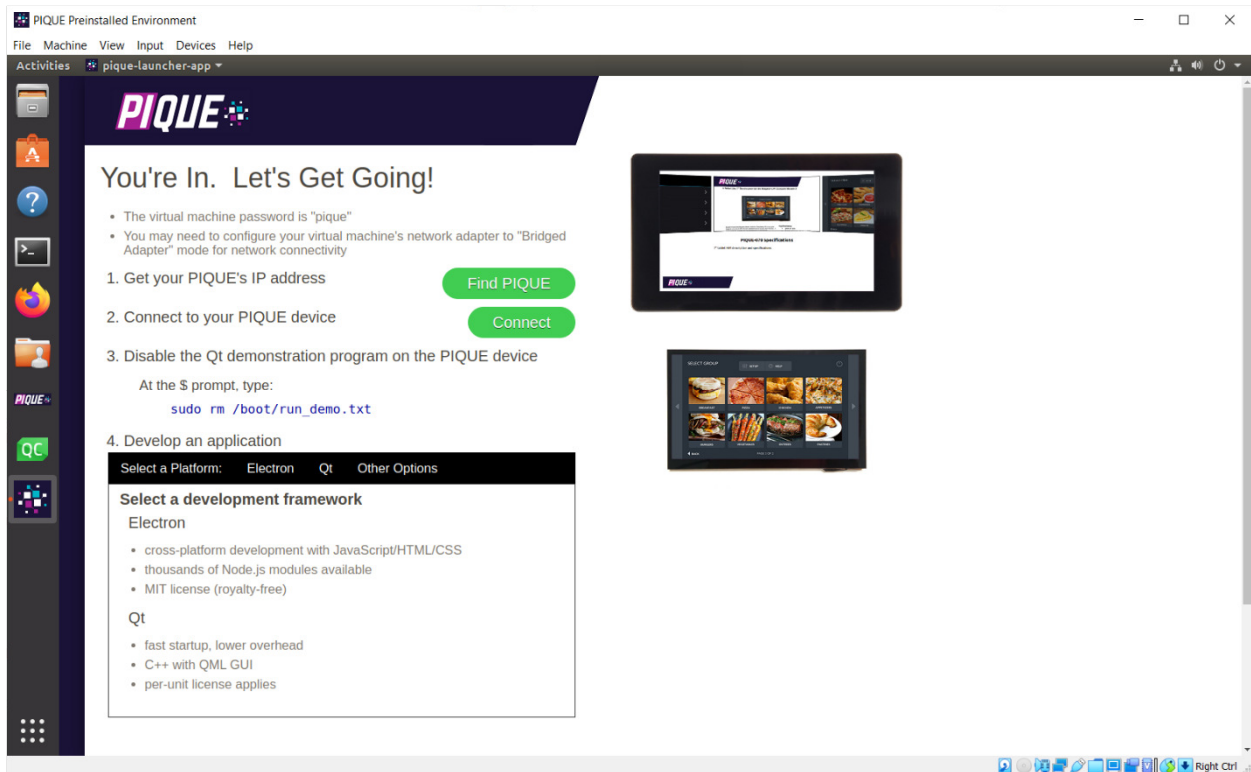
PIQUE Preinstalled Environment

File Machine View Input Devices Help

Activities pique-launcher-app

PIQUE

QC

PIQUE

You're In. Let's Get Going!

- The virtual machine password is "pique"
- You may need to configure your virtual machine's network adapter to "Bridged Adapter" mode for network connectivity

1. Get your PIQUE's IP address

Find PIQUE

2. Connect to your PIQUE device

Connect

3. Disable the Qt demonstration program on the PIQUE device

At the $ prompt, type:

sudo rm /boot/run_demo.txt

4. Develop an application

Select a Platform: Electron Qt Other Options

Select a development framework

Electron

- cross-platform development with JavaScript/HTML/CSS
- thousands of Node.js modules available
- MIT license (royalty-free)

Qt

- fast startup, lower overhead
- C++ with QML GUI
- per-unit license applies

SELECT GROUP

Right Ctrl